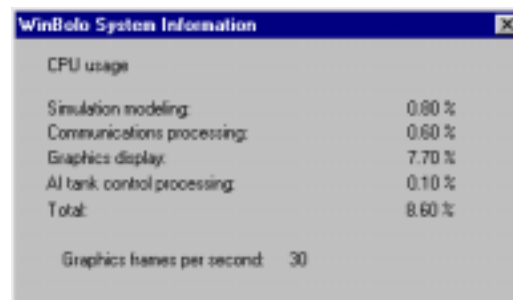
WinBolo System Information

CPU usage

| | |
|---|---|
| Simulation modeling: | 0.80 % |
| Communications processing: | 0.60 % |
| Graphics display: | 7.70 % |
| AI tank control processing: | 0.10 % |
| Total: | 8.60 % |

Graphics frames per second: 30